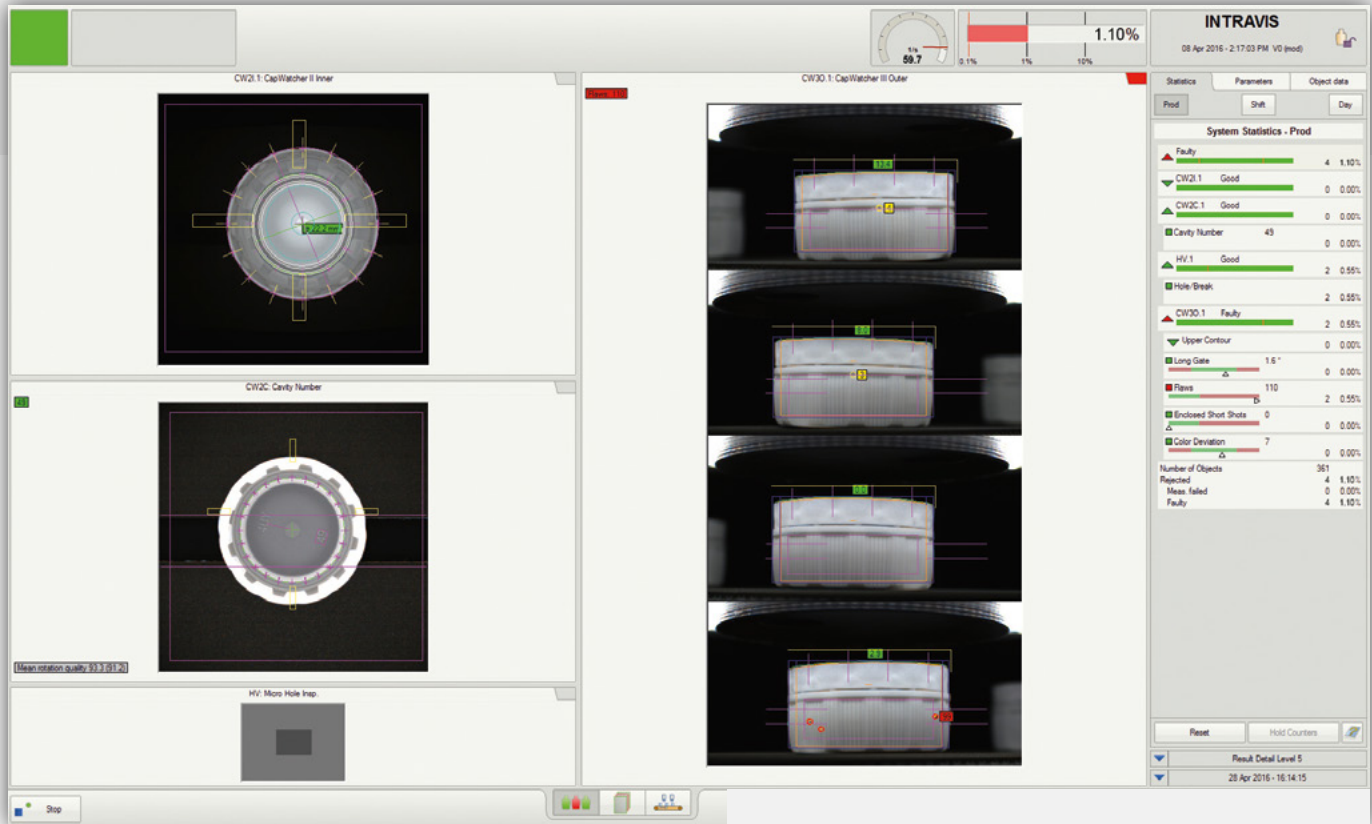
1/s
59.7

1.10%

0.1% 1% 10%

INTRAVIS

08 Apr 2016 - 2:17:03 PM V0 (mod)

CW2I.1: CapWatcher II Inner

CW3O.1: CapWatcher III Outer

Statistics | Parameters | Object data

Prod | Shift | Day

System Statistics - Prod

| | | |
|---|---|---|
| Faulty | 4 | 1.10% |
| CW2I.1 Good | 0 | 0.00% |
| CW2C.1 Good | 0 | 0.00% |
| Cavity Number 49 | 0 | 0.00% |
| HV.1 Good | 2 | 0.55% |
| Hole/Break | 2 | 0.55% |
| CW3O.1 Faulty | 2 | 0.55% |
| Upper Contour | 0 | 0.00% |
| Long Gate 1.6 ° | 0 | 0.00% |
| Flaws 110 | 2 | 0.55% |
| Enclosed Short Shots 0 | 0 | 0.00% |
| Color Deviation 7 | 0 | 0.00% |

| | | |
|---|---|---|
| Number of Objects | 361 | |
| Rejected | 4 | 1.10% |
| Meas. failed | 0 | 0.00% |
| Faulty | 4 | 1.10% |

CW2C: Cavity Number

Mean rotation quality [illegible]

HV: Micro Hole Insp.

Reset | Hold Counters

Result Detail Level 5

28 Apr 2016 - 16:14:15

Stop